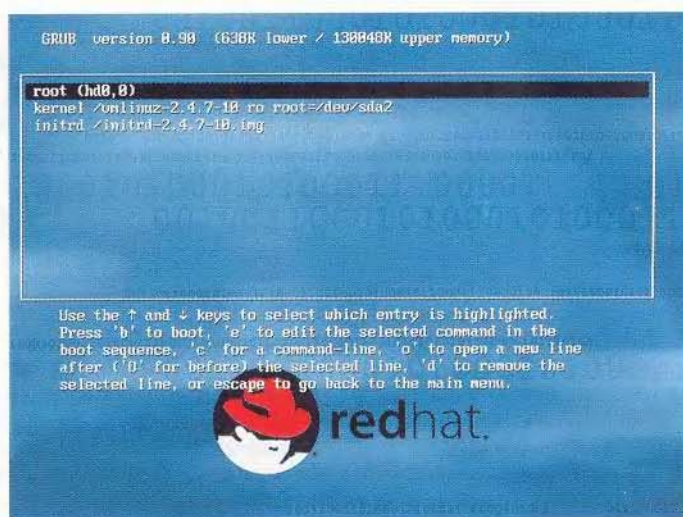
GRUB version 0.90 (638K lower / 130048K upper memory)

root (hd0,0)
kernel /vmlinuz-2.4.7-10 ro root=/dev/sda2
initrd /initrd-2.4.7-10.img

Use the ↑ and ↓ keys to select which entry is highlighted. Press 'b' to boot, 'e' to edit the selected command in the boot sequence, 'c' for a command-line, 'o' to open a new line after ('O' for before) the selected line, 'd' to remove the selected line, or escape to go back to the main menu.

redhat.